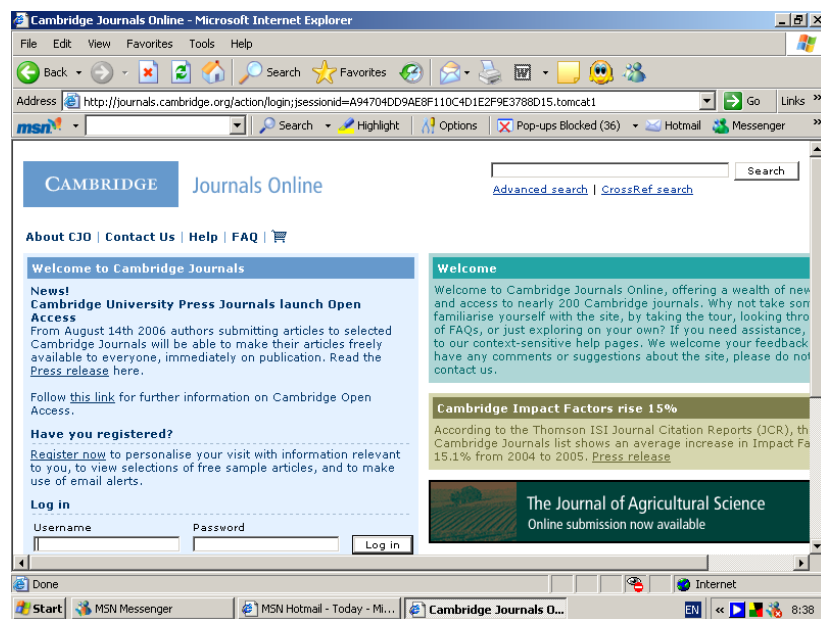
Cambridge Journals Online - Microsoft Internet Explorer

File Edit View Favorites Tools Help

Back Search Favorites

Address http://journals.cambridge.org/action/login;jsessionid=A94704DD9AE8F110C4D1E2F9E3788D15.tomcat1 Go Links

msn Search Highlight Options Pop-ups Blocked (36) Hotmail Messenger

CAMBRIDGE Journals Online

Search

Advanced search | CrossRef search

About CJO | Contact Us | Help | FAQ |

Welcome to Cambridge Journals

News!
Cambridge University Press Journals launch Open Access
From August 14th 2006 authors submitting articles to selected Cambridge Journals will be able to make their articles freely available to everyone, immediately on publication. Read the Press release here.

Follow this link for further information on Cambridge Open Access.

Have you registered?

Register now to personalise your visit with information relevant to you, to view selections of free sample articles, and to make use of email alerts.

Log in

Username Password Log in

Welcome

Welcome to Cambridge Journals Online, offering a wealth of new and access to nearly 200 Cambridge journals. Why not take som familiarise yourself with the site, by taking the tour, looking thro of FAQs, or just exploring on your own? If you need assistance, to our context-sensitive help pages. We welcome your feedback have any comments or suggestions about the site, please do not contact us.

Cambridge Impact Factors rise 15%

According to the Thomson ISI Journal Citation Reports (JCR), th Cambridge Journals list shows an average increase in Impact Fa 15.1% from 2004 to 2005. Press release

The Journal of Agricultural Science
Online submission now available

Done Internet

Start MSN Messenger MSN Hotmail - Today - Mi... Cambridge Journals O... EN 8:38